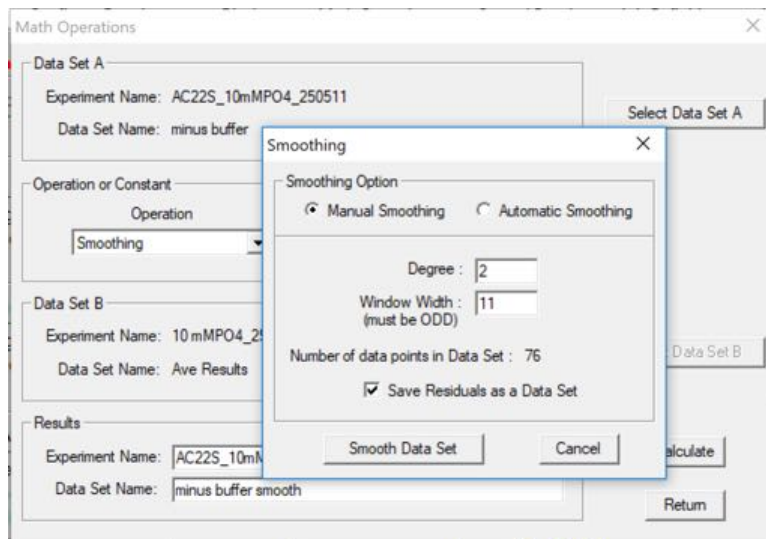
Math Operations

Data Set A

Experiment Name: AC22S_10mMPO4_250511

Data Set Name: minus buffer

Select Data Set A

Operation or Constant

Operation

Smoothing

Data Set B

Experiment Name: 10 mMPO4_2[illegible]

Data Set Name: Ave Results

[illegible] Data Set B

Results

Experiment Name: AC22S_10mM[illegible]

Data Set Name: minus buffer smooth

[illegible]alculate

Return

Smoothing

Smoothing Option

Manual Smoothing

Automatic Smoothing

Degree : 2

Window Width : 11
(must be ODD)

Number of data points in Data Set : 76

Save Residuals as a Data Set

Smooth Data Set

Cancel